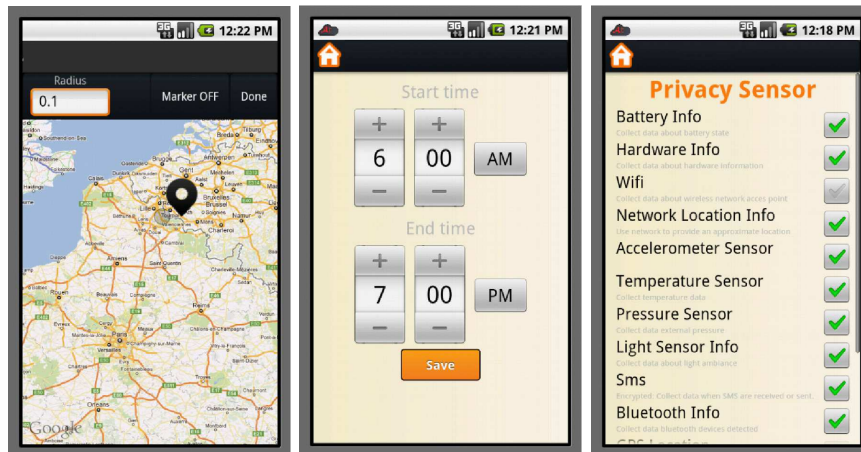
3G 12:22 PM

Radius
0.1
Marker OFF
Done

Google

3G 12:21 PM

Start time
+ +
6 00 AM
− −
End time
+ +
7 00 PM
− −
Save

3G 12:18 PM

Privacy Sensor
Battery Info
Collect data about battery state
Hardware Info
Collect data about hardware information
Wifi
Collect data about wireless network acces point
Network Location Info
Use network to provide an approximate location
Accelerometer Sensor
Temperature Sensor
Collect temperature data
Pressure Sensor
Collect data external pressure
Light Sensor Info
Collect data about light ambiance
Sms
Encrypted. Collect data when SMS are received or sent.
Bluetooth Info
Collect data bluetooth devices detected
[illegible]